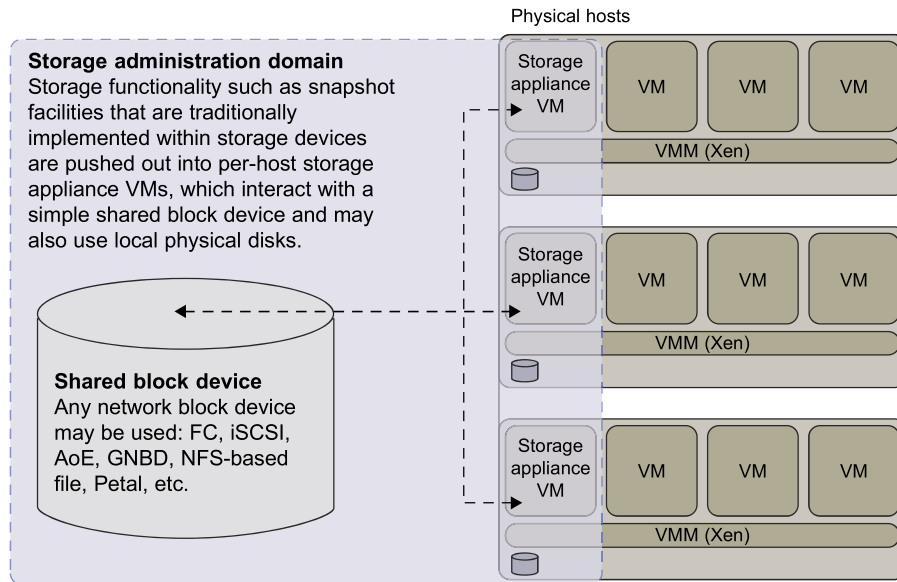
Physical hosts

**Storage administration domain**
Storage functionality such as snapshot facilities that are traditionally implemented within storage devices are pushed out into per-host storage appliance VMs, which interact with a simple shared block device and may also use local physical disks.

Storage appliance VM
VM
VM
VM
VMM (Xen)

Storage appliance VM
VM
VM
VM
VMM (Xen)

**Shared block device**
Any network block device may be used: FC, iSCSI, AoE, GNBD, NFS-based file, Petal, etc.

Storage appliance VM
VM
VM
VM
VMM (Xen)